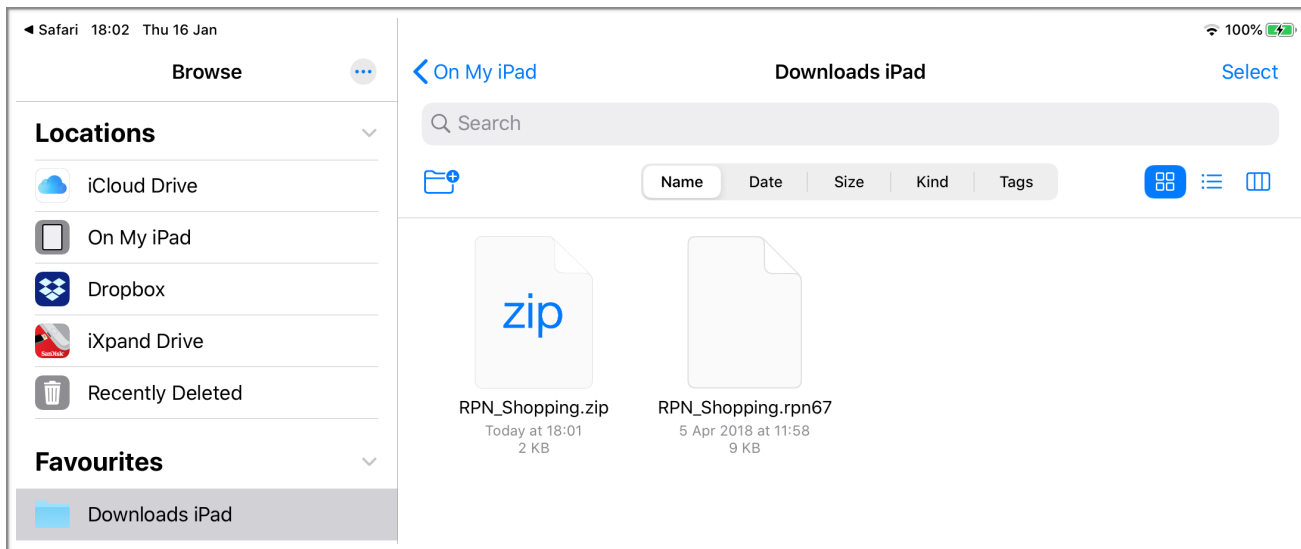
◀ Safari 18:02 Thu 16 Jan

100%

Browse

Locations

iCloud Drive

On My iPad

Dropbox

iXpand Drive

Recently Deleted

Favourites

Downloads iPad

On My iPad

Downloads iPad

Select

Search

Name | Date | Size | Kind | Tags

zip

RPN_Shopping.zip
Today at 18:01
2 KB

RPN_Shopping.rpn67
5 Apr 2018 at 11:58
9 KB